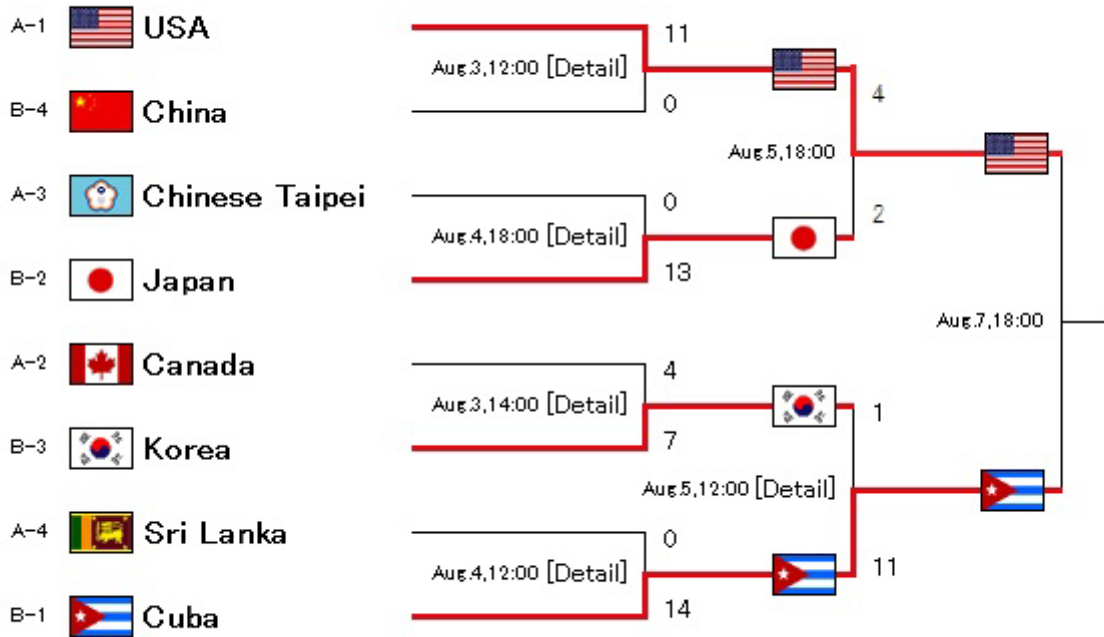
A-1 USA

B-4 China

A-3 Chinese Taipei

B-2 Japan

A-2 Canada

B-3 Korea

A-4 Sri Lanka

B-1 Cuba

Aug.3,12:00 [Detail]
11
0

Aug.4,18:00 [Detail]
0
13

Aug.3,14:00 [Detail]
4
7

Aug.4,12:00 [Detail]
0
14

Aug.5,18:00
4
2

Aug.5,12:00 [Detail]
1
11

Aug.7,18:00